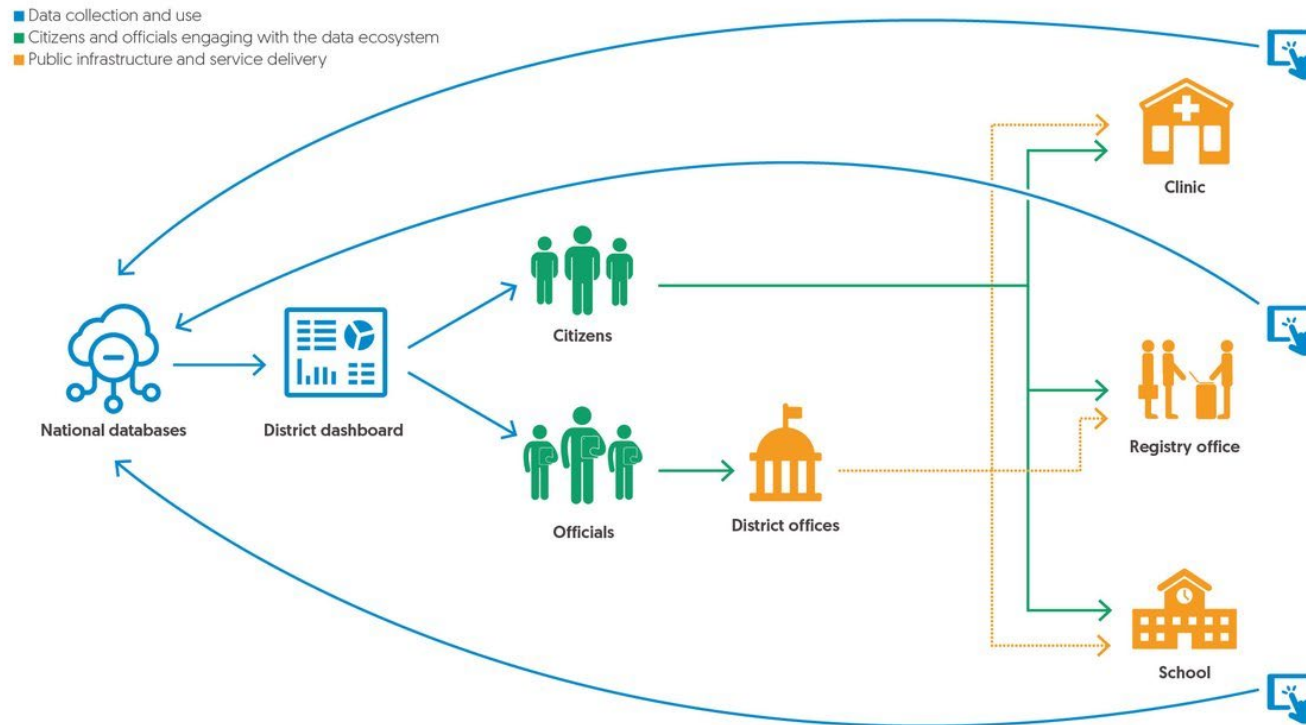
Data collection and use
Citizens and officials engaging with the data ecosystem
Public infrastructure and service delivery

Clinic

National databases

District dashboard

Citizens

Registry office

Officials

District offices

School